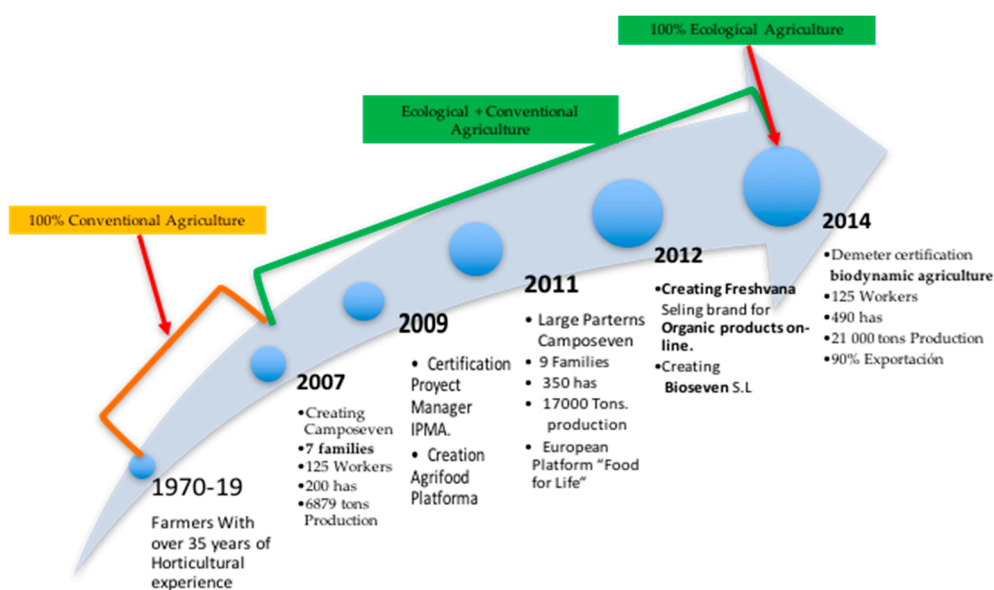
100% Ecological Agriculture

Ecological + Conventional Agriculture

100% Conventional Agriculture

1970-19

Farmers With over 35 years of Horticultural experience

2007

•Creating Camposeven
•7 families
•125 Workers
•200 has
•6879 tons Production

2009

• Certification Proyect Manager IPMA.
• Creation Agrifood Platforma

2011

• Large Parterns Camposeven
• 9 Families
• 350 has
• 17000 Tons. production
• European Platform "Food for Life"

2012

•Creating Freshvana Seling brand for Organic products on-line.
•Creating Bioseven S.L

2014

•Demeter certification biodynamic agriculture
•125 Workers
•490 has
•21 000 tons Production
•90% Exportación